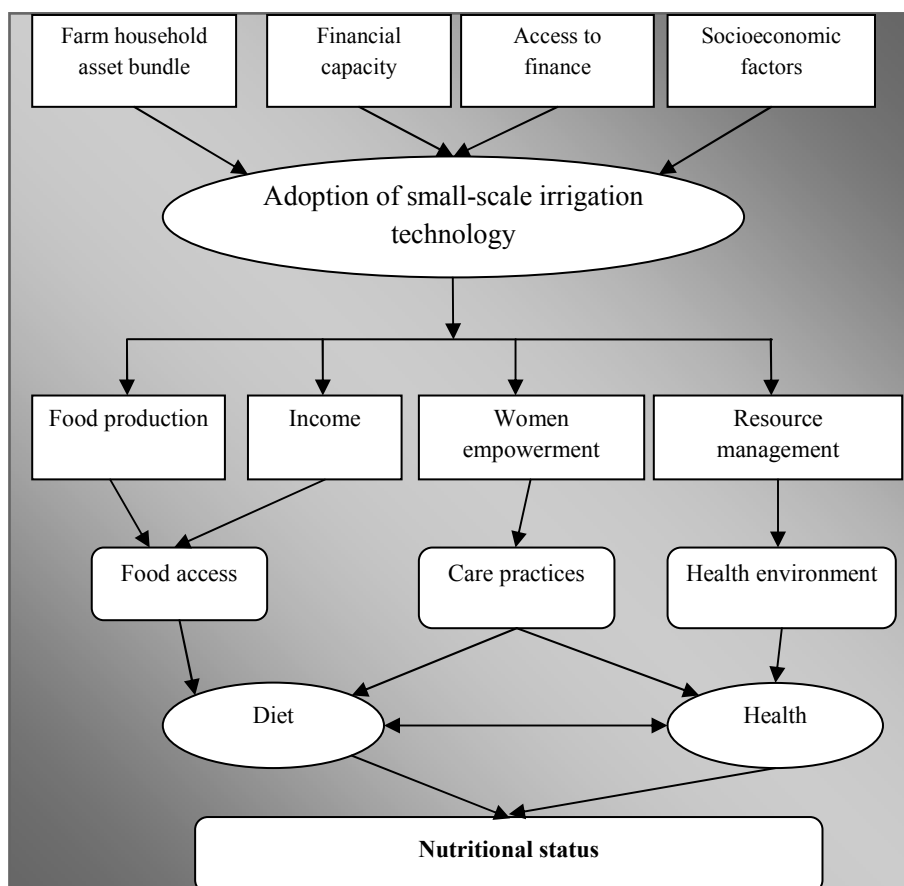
Farm household asset bundle

Financial capacity

Access to finance

Socioeconomic factors

Adoption of small-scale irrigation technology

Food production

Income

Women empowerment

Resource management

Food access

Care practices

Health environment

Diet

Health

**Nutritional status**